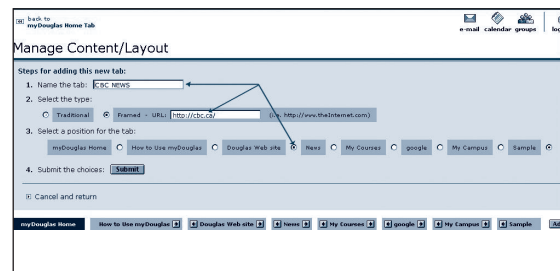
back to myDouglas Home Tab

e-mail calendar groups lo

Manage Content/Layout

Steps for adding this new tab:

1. Name the tab: CBC NEWS

2. Select the type:

Traditional Framed - URL: http://cbc.ca/ (i.e. http://www.theInternet.com)

3. Select a position for the tab:

myDouglas Home How to Use myDouglas Douglas Web site News My Courses google My Campus Sample

4. Submit the choices: Submit

Cancel and return

myDouglas Home How to Use myDouglas Douglas Web site News My Courses google My Campus Sample Ad